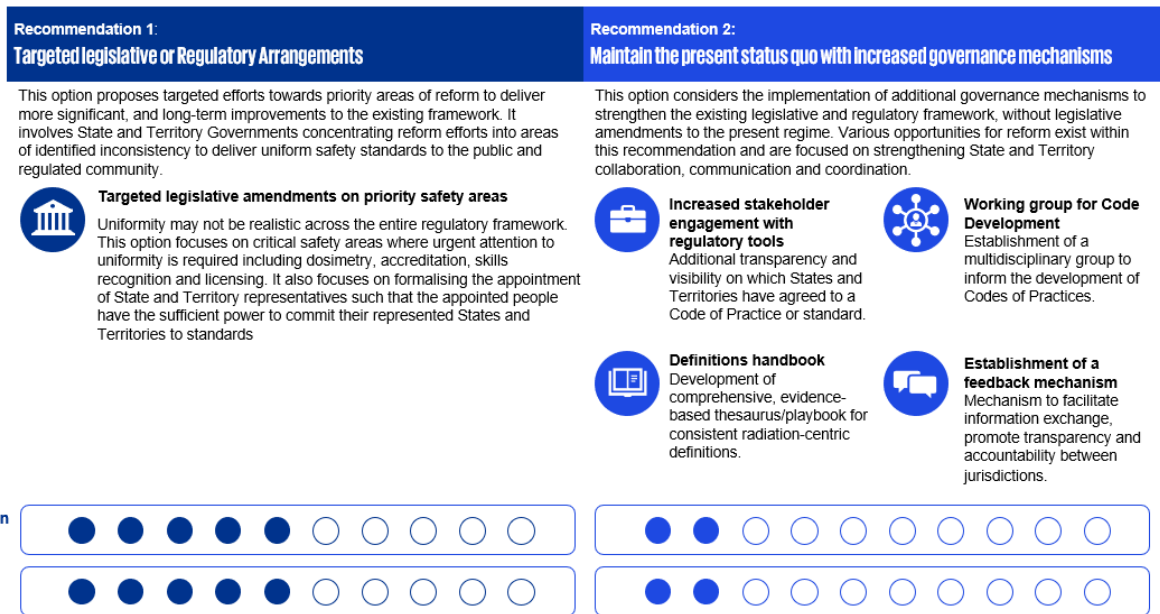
Recommendation 1:

Targeted legislative or Regulatory Arrangements

This option proposes targeted efforts towards priority areas of reform to deliver more significant, and long-term improvements to the existing framework. It involves State and Territory Governments concentrating reform efforts into areas of identified inconsistency to deliver uniform safety standards to the public and regulated community.

Targeted legislative amendments on priority safety areas

Uniformity may not be realistic across the entire regulatory framework. This option focuses on critical safety areas where urgent attention to uniformity is required including dosimetry, accreditation, skills recognition and licensing. It also focuses on formalising the appointment of State and Territory representatives such that the appointed people have the sufficient power to commit their represented States and Territories to standards

Recommendation 2:

Maintain the present status quo with increased governance mechanisms

This option considers the implementation of additional governance mechanisms to strengthen the existing legislative and regulatory framework, without legislative amendments to the present regime. Various opportunities for reform exist within this recommendation and are focused on strengthening State and Territory collaboration, communication and coordination.

Increased stakeholder engagement with regulatory tools
Additional transparency and visibility on which States and Territories have agreed to a Code of Practice or standard.

Working group for Code Development
Establishment of a multidisciplinary group to inform the development of Codes of Practices.

Definitions handbook
Development of comprehensive, evidence-based thesaurus/playbook for consistent radiation-centric definitions.

Establishment of a feedback mechanism
Mechanism to facilitate information exchange, promote transparency and accountability between jurisdictions.

n